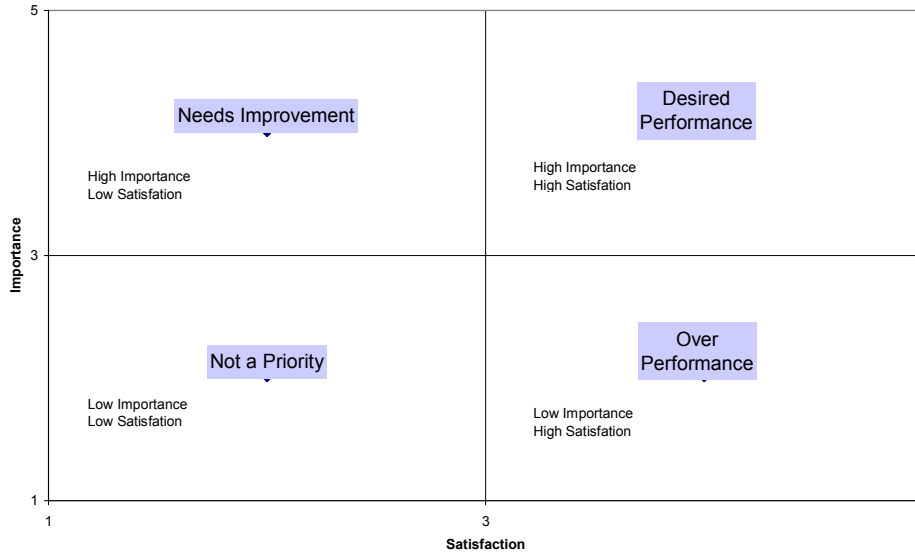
5

Needs Improvement

High Importance
Low Satisfation

Desired Performance

High Importance
High Satisfation

Importance

3

Not a Priority

Low Importance
Low Satisfation

Over Performance

Low Importance
High Satisfation

1

1

3

Satisfaction